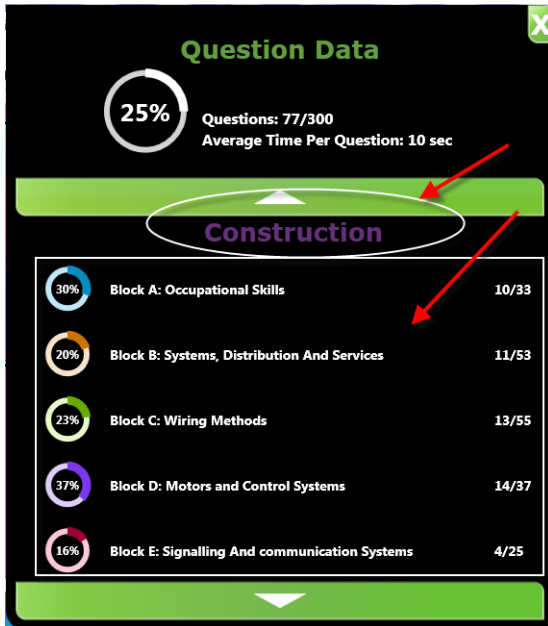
X

Question Data

25%

Questions: 77/300
Average Time Per Question: 10 sec

Construction

| | | |
|---|---|---|
| 30% | Block A: Occupational Skills | 10/33 |
| 20% | Block B: Systems, Distribution And Services | 11/53 |
| 23% | Block C: Wiring Methods | 13/55 |
| 37% | Block D: Motors and Control Systems | 14/37 |
| 16% | Block E: Signalling And communication Systems | 4/25 |